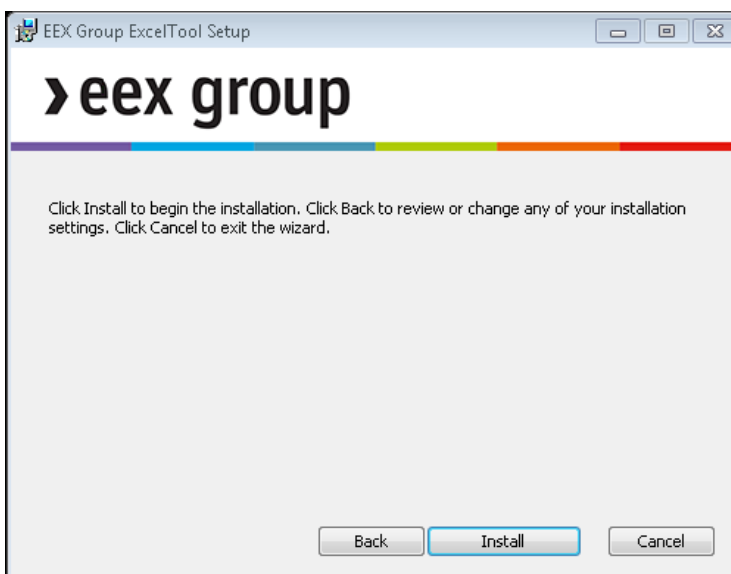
EEX Group ExcelTool Setup

› eex group

Click Install to begin the installation. Click Back to review or change any of your installation settings. Click Cancel to exit the wizard.

Back Install Cancel